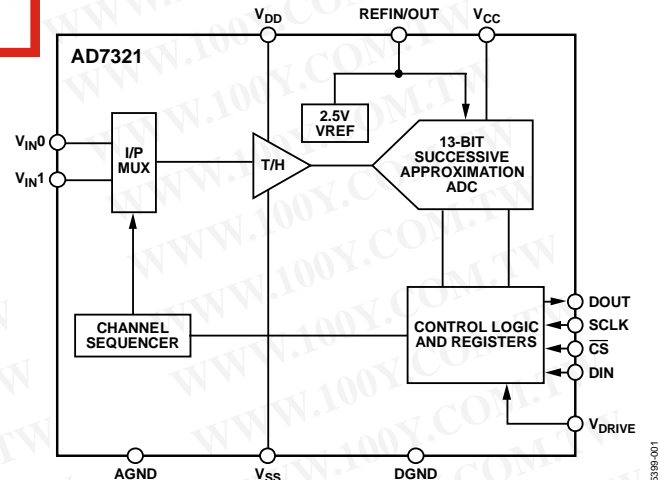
$V_{DD}$ REFIN/OUT $V_{CC}$

AD7321

2.5V VREF

$V_{IN}0$

$V_{IN}1$

I/P MUX

T/H

13-BIT SUCCESSIVE APPROXIMATION ADC

CHANNEL SEQUENCER

CONTROL LOGIC AND REGISTERS

DOUT

SCLK

$\overline{CS}$

DIN

$V_{DRIVE}$

AGND $V_{SS}$ DGND

5399-001

WWW.100Y.COM.TW